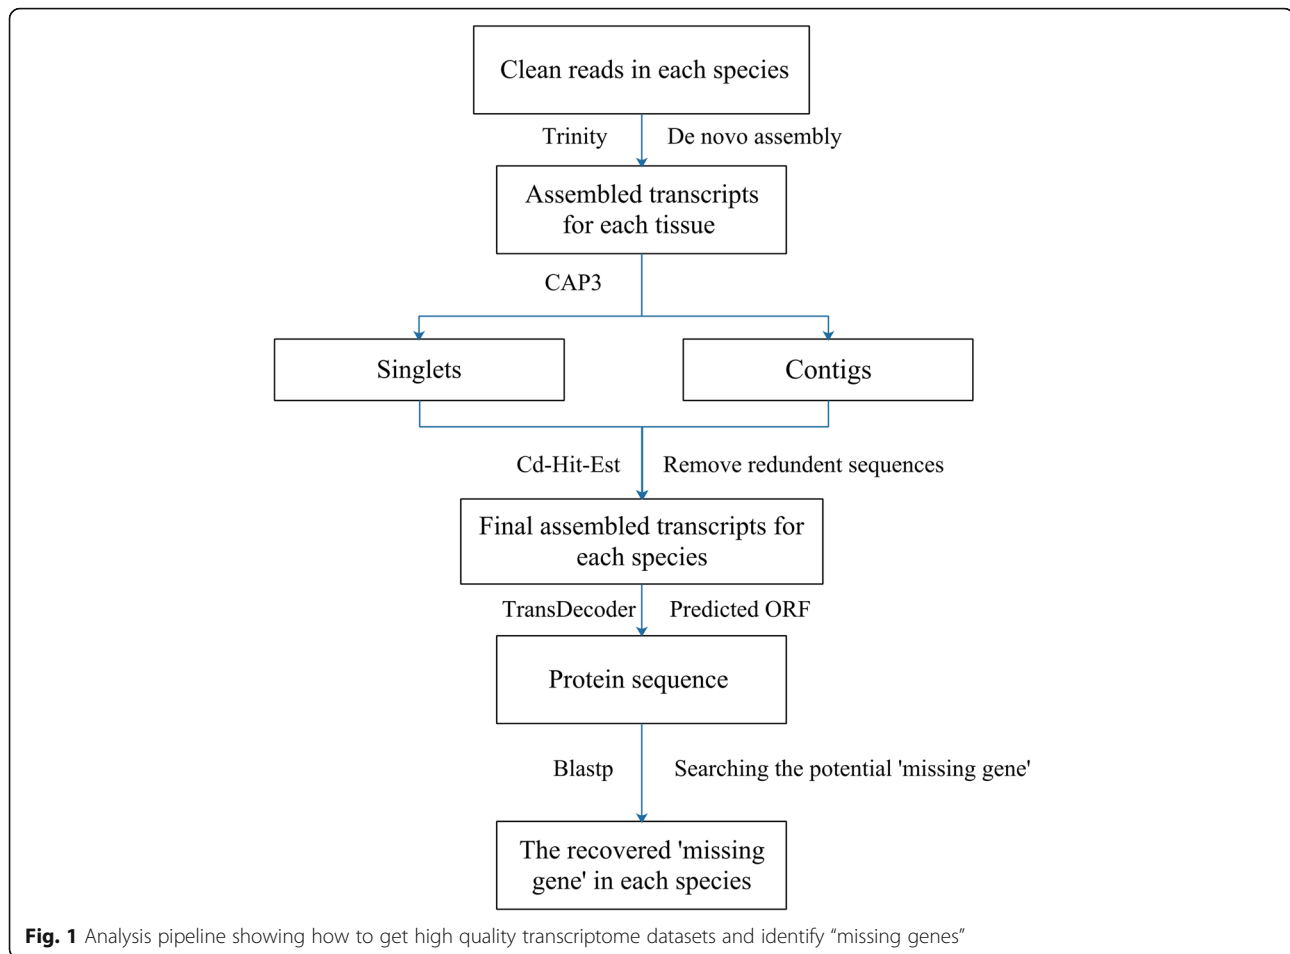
Clean reads in each species

Trinity

De novo assembly

Assembled transcripts for each tissue

CAP3

Singlets

Contigs

Cd-Hit-Est

Remove redundent sequences

Final assembled transcripts for each species

TransDecoder

Predicted ORF

Protein sequence

Blastp

Searching the potential 'missing gene'

The recovered 'missing gene' in each species

**Fig. 1** Analysis pipeline showing how to get high quality transcriptome datasets and identify “missing genes”